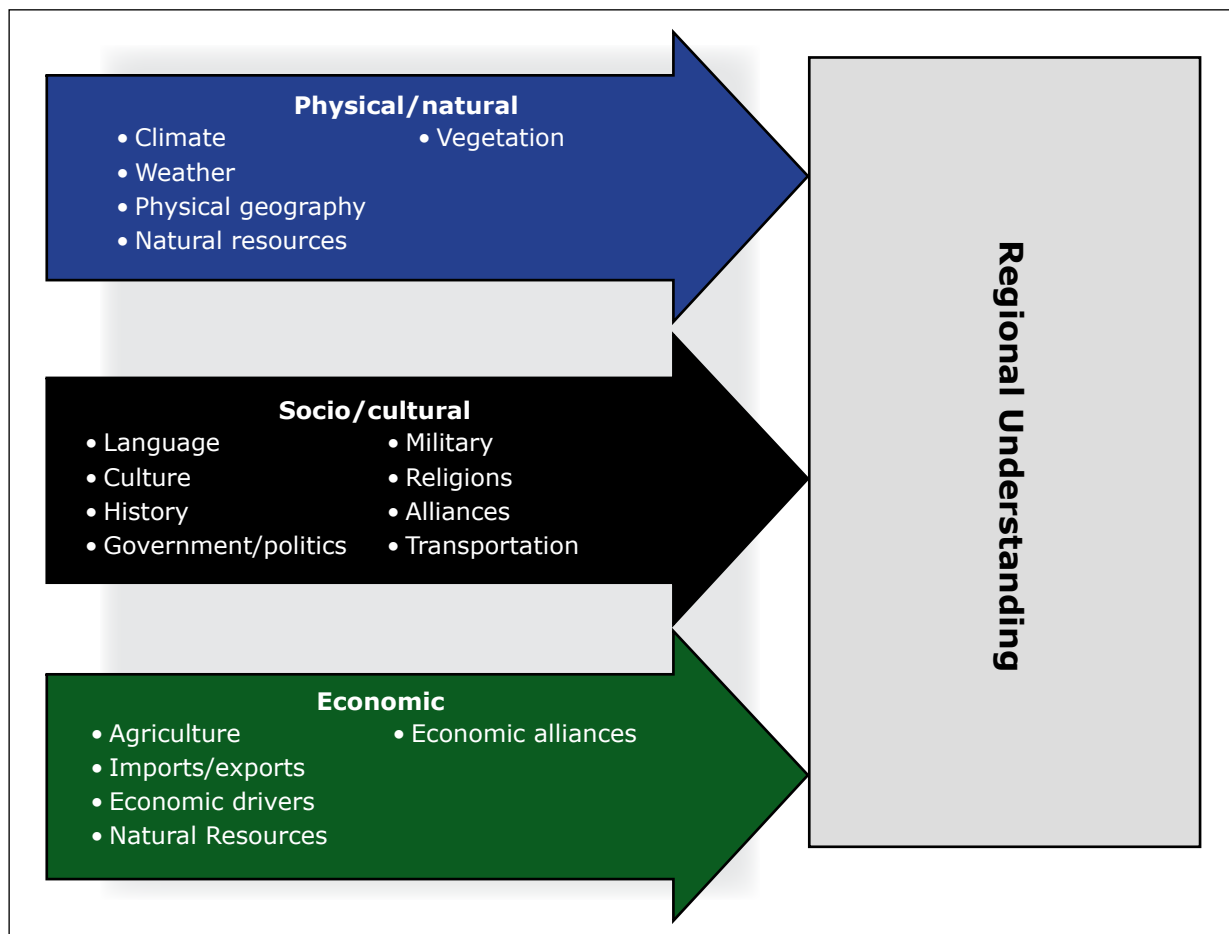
Physical/natural
• Climate
• Weather
• Physical geography
• Natural resources
• Vegetation

Socio/cultural
• Language
• Culture
• History
• Government/politics
• Military
• Religions
• Alliances
• Transportation

Economic
• Agriculture
• Imports/exports
• Economic drivers
• Natural Resources
• Economic alliances

Regional Understanding